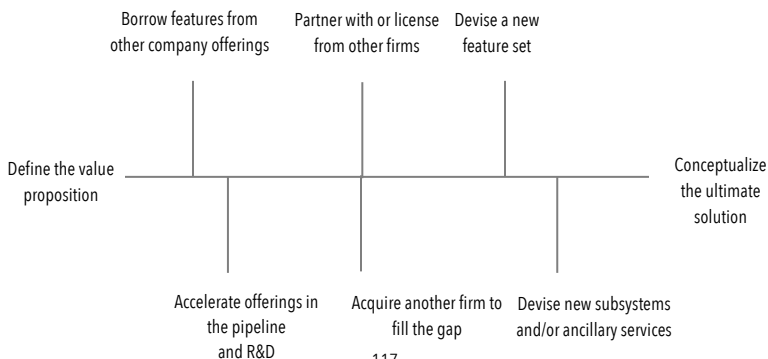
Borrow features from other company offerings

Partner with or license from other firms

Devise a new feature set

Define the value proposition

Conceptualize the ultimate solution

Accelerate offerings in the pipeline and R&D

Acquire another firm to fill the gap

Devise new subsystems and/or ancillary services

117